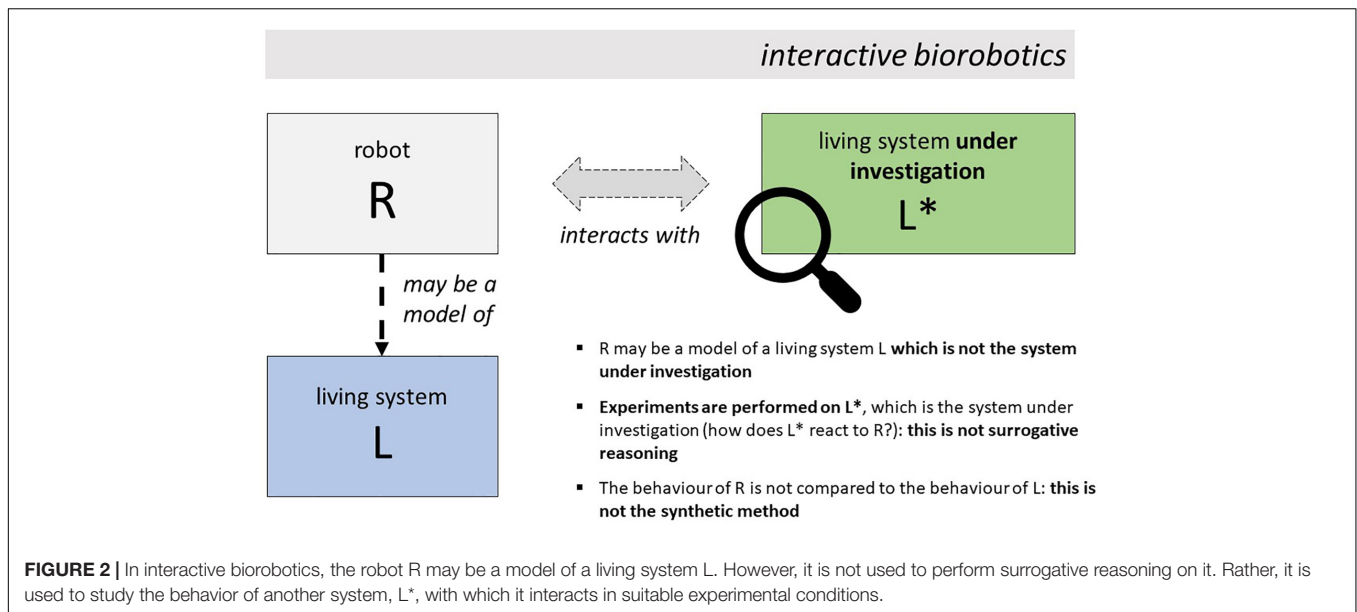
interactive biorobotics

robot
R

interacts with

living system **under investigation**
L*

may be a model of

living system
L

- R may be a model of a living system L **which is not the system under investigation**
- **Experiments are performed on L***, which is the system under investigation (how does L* react to R?): **this is not surrogative reasoning**
- The behaviour of R is not compared to the behaviour of L: **this is not the synthetic method**

**FIGURE 2 |** In interactive biorobotics, the robot R may be a model of a living system L. However, it is not used to perform surrogative reasoning on it. Rather, it is used to study the behavior of another system, L*, with which it interacts in suitable experimental conditions.